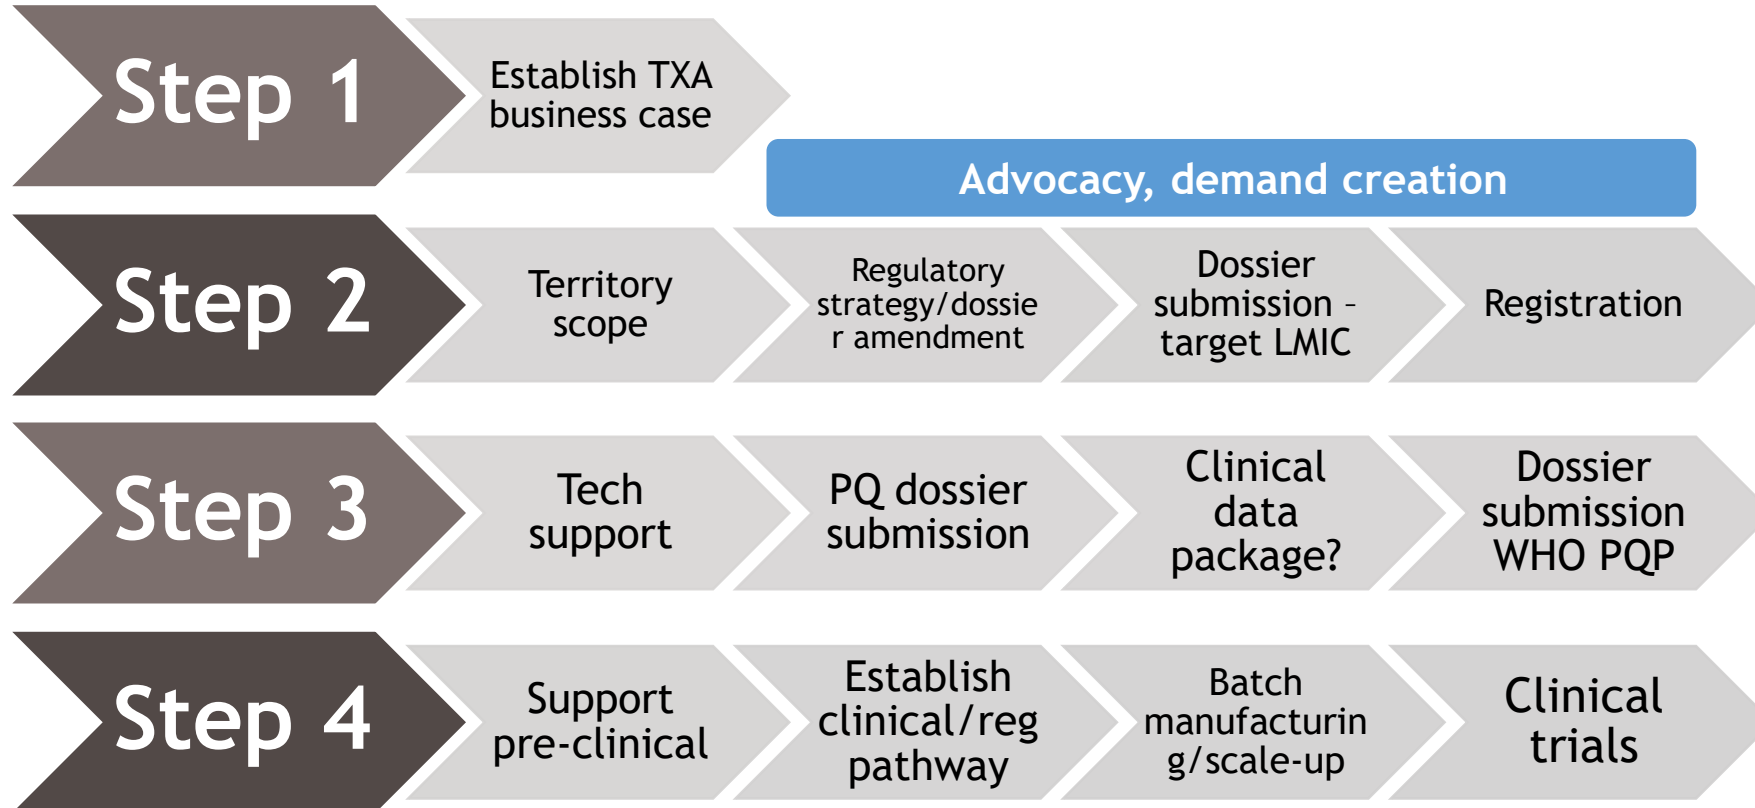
Step 1

Establish TXA business case

Advocacy, demand creation

Step 2

Territory scope

Regulatory strategy/dossier amendment

Dossier submission – target LMIC

Registration

Step 3

Tech support

PQ dossier submission

Clinical data package?

Dossier submission WHO PQP

Step 4

Support pre-clinical

Establish clinical/reg pathway

Batch manufacturing/scale-up

Clinical trials